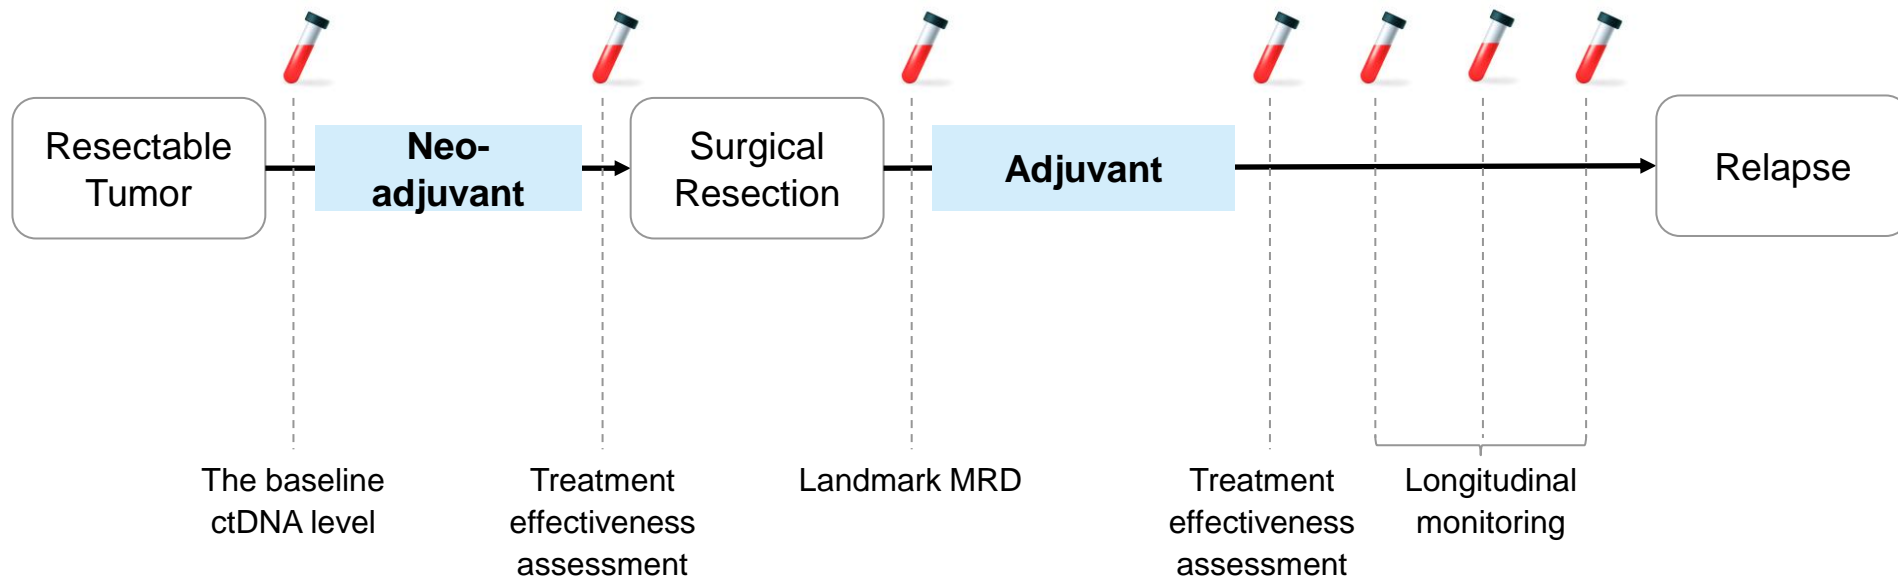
Resectable Tumor

Neo-adjuvant

Surgical Resection

Adjuvant

Relapse

The baseline ctDNA level

Treatment effectiveness assessment

Landmark MRD

Treatment effectiveness assessment

Longitudinal monitoring